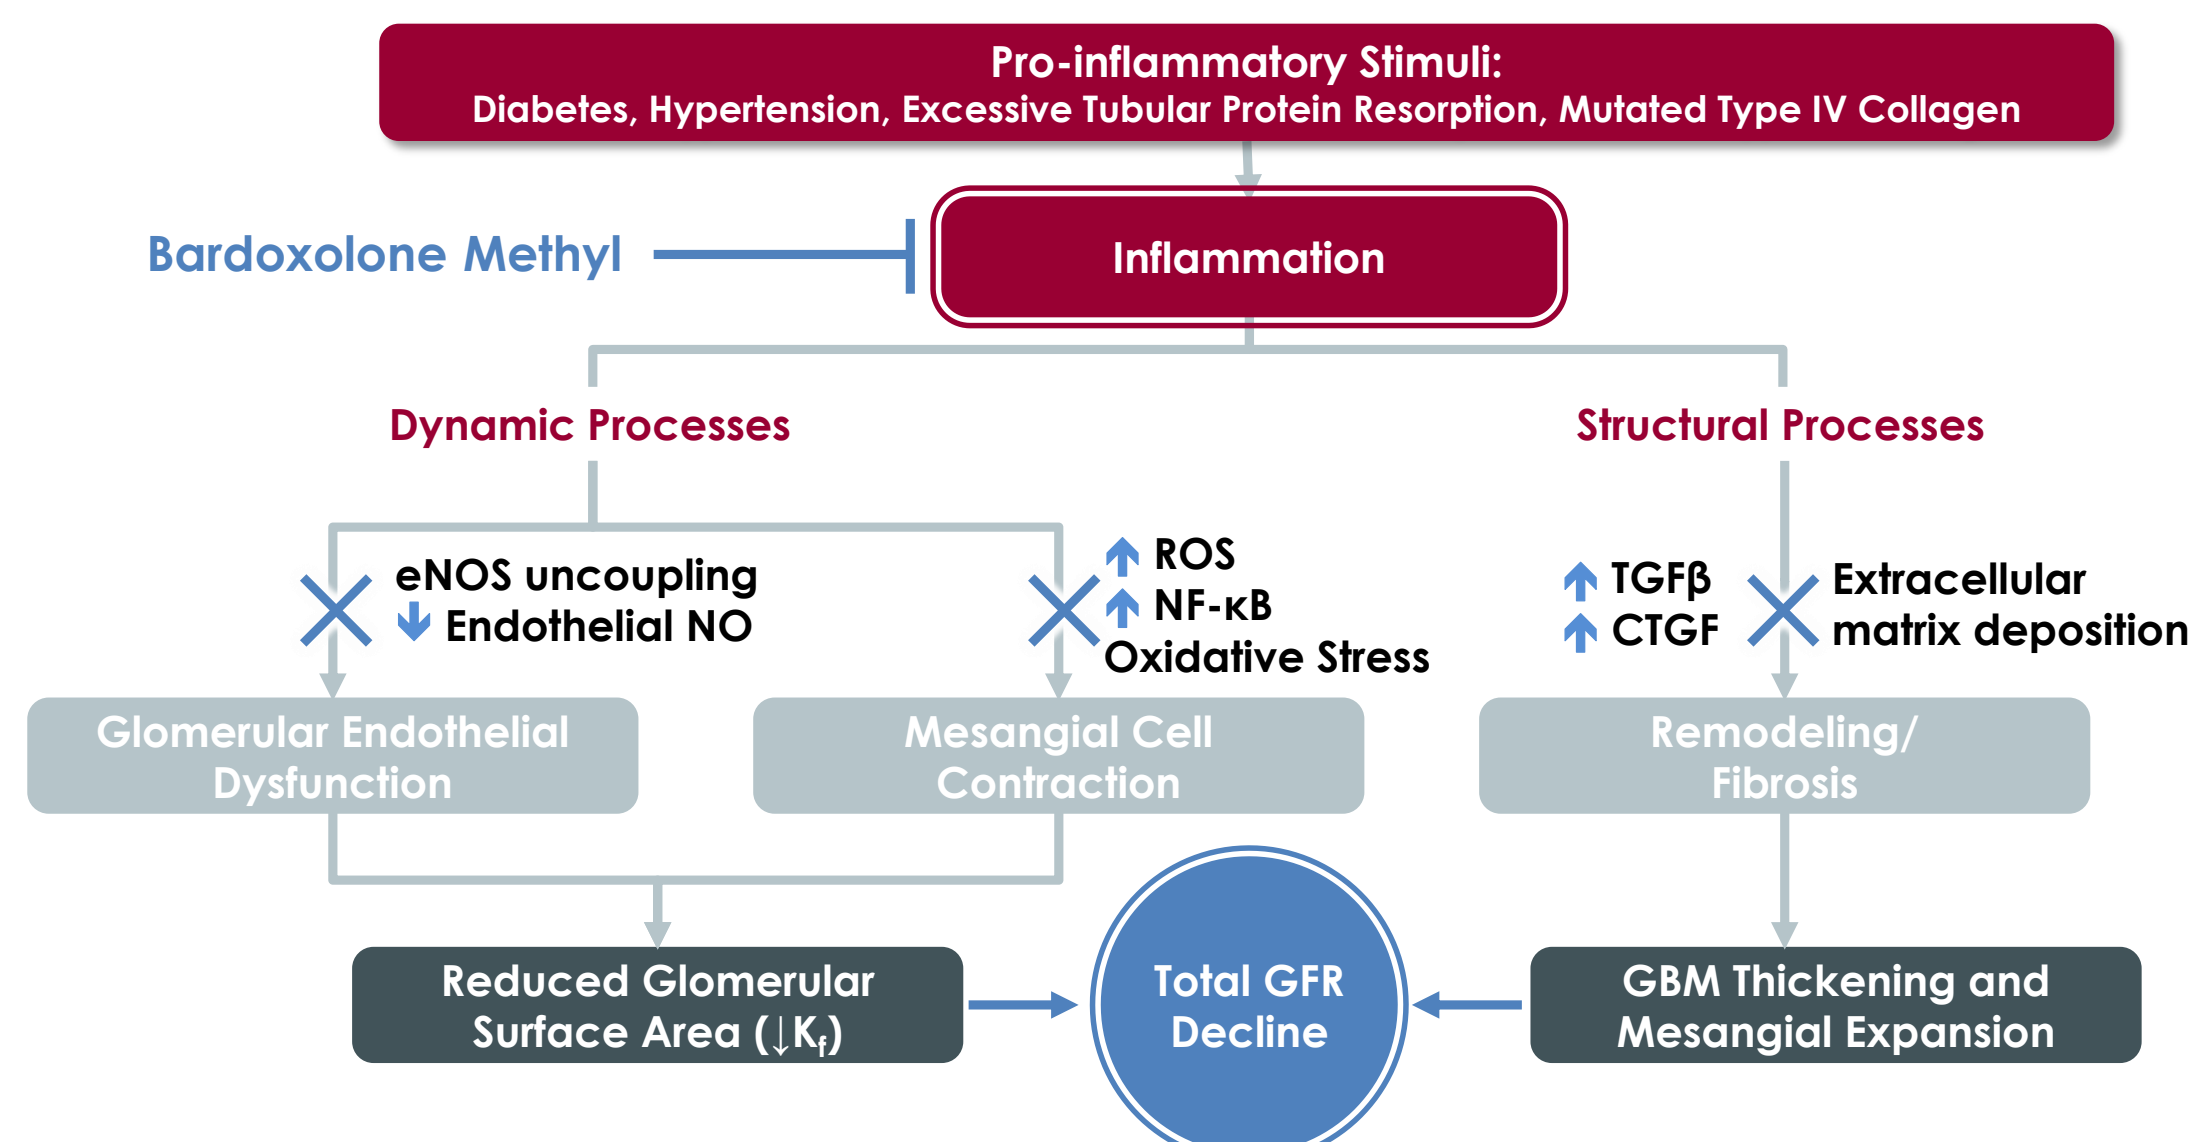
Pro-inflammatory Stimuli:
Diabetes, Hypertension, Excessive Tubular Protein Resorption, Mutated Type IV Collagen

Bardoxolone Methyl

Inflammation

Dynamic Processes

Structural Processes

eNOS uncoupling
↓ Endothelial NO

↑ ROS
↑ NF-κB
Oxidative Stress

↑ TGFβ
↑ CTGF

Extracellular matrix deposition

Glomerular Endothelial Dysfunction

Mesangial Cell Contraction

Remodeling/ Fibrosis

Reduced Glomerular Surface Area (↓$K_f$)

Total GFR Decline

GBM Thickening and Mesangial Expansion